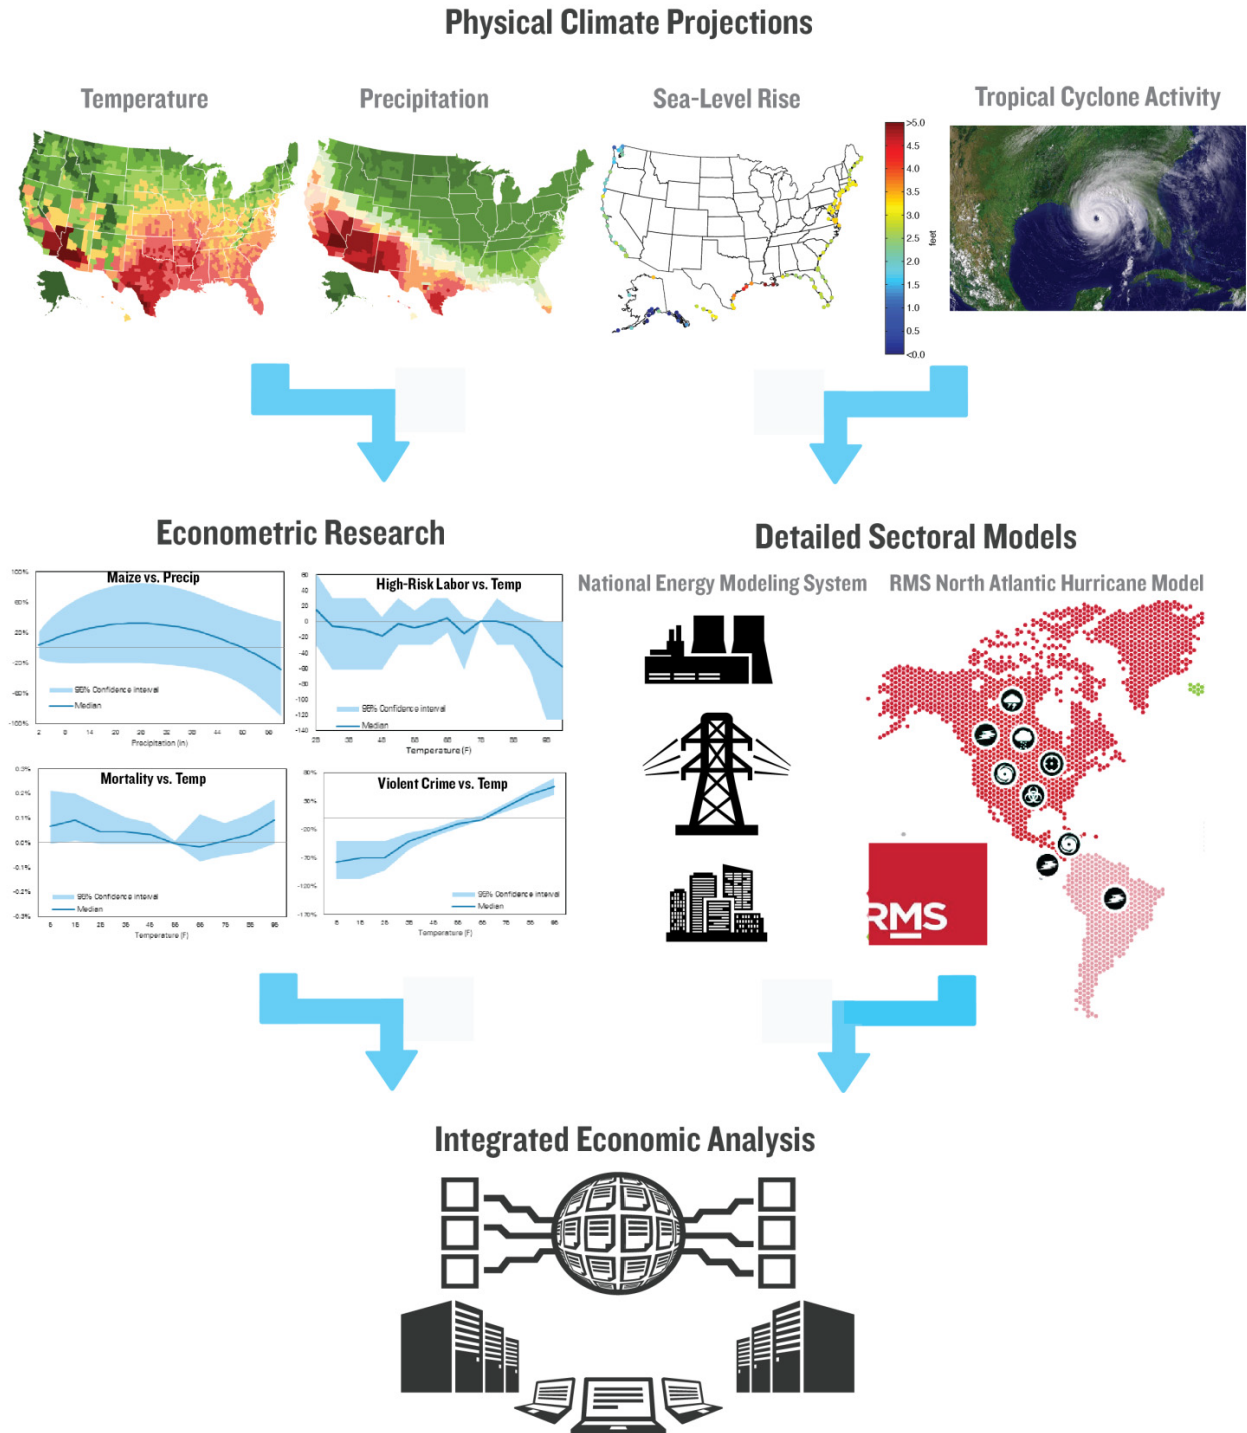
Physical Climate Projections

Temperature

Precipitation

Sea-Level Rise

Tropical Cyclone Activity

>5.0
4.5
4.0
3.5
3.0
2.5
2.0
1.5
1.0
0.5
<0.0
feet

Econometric Research

Maize vs. Precip
100%
60%
20%
-20%
-60%
-100%
95% Confidence interval
Median
2 8 14 20 26 32 38 44 50 56
Precipitation (in)

High-Risk Labor vs. Temp
60
40
20
0
-20
-40
-60
-80
-100
-120
-140
95% Confidence interval
Median
25 35 45 55 65 75 85 95
Temperature (F)

Mortality vs. Temp
0.3%
0.2%
0.1%
0.0%
-0.1%
-0.2%
-0.3%
95% Confidence interval
Median
5 15 25 35 45 55 65 75 85 95
Temperature (F)

Violent Crime vs. Temp
80%
30%
-20%
-70%
-120%
-170%
95% Confidence interval
Median
5 15 25 35 45 55 65 75 85 95
Temperature (F)

Detailed Sectoral Models

National Energy Modeling System

RMS North Atlantic Hurricane Model

RMS

Integrated Economic Analysis